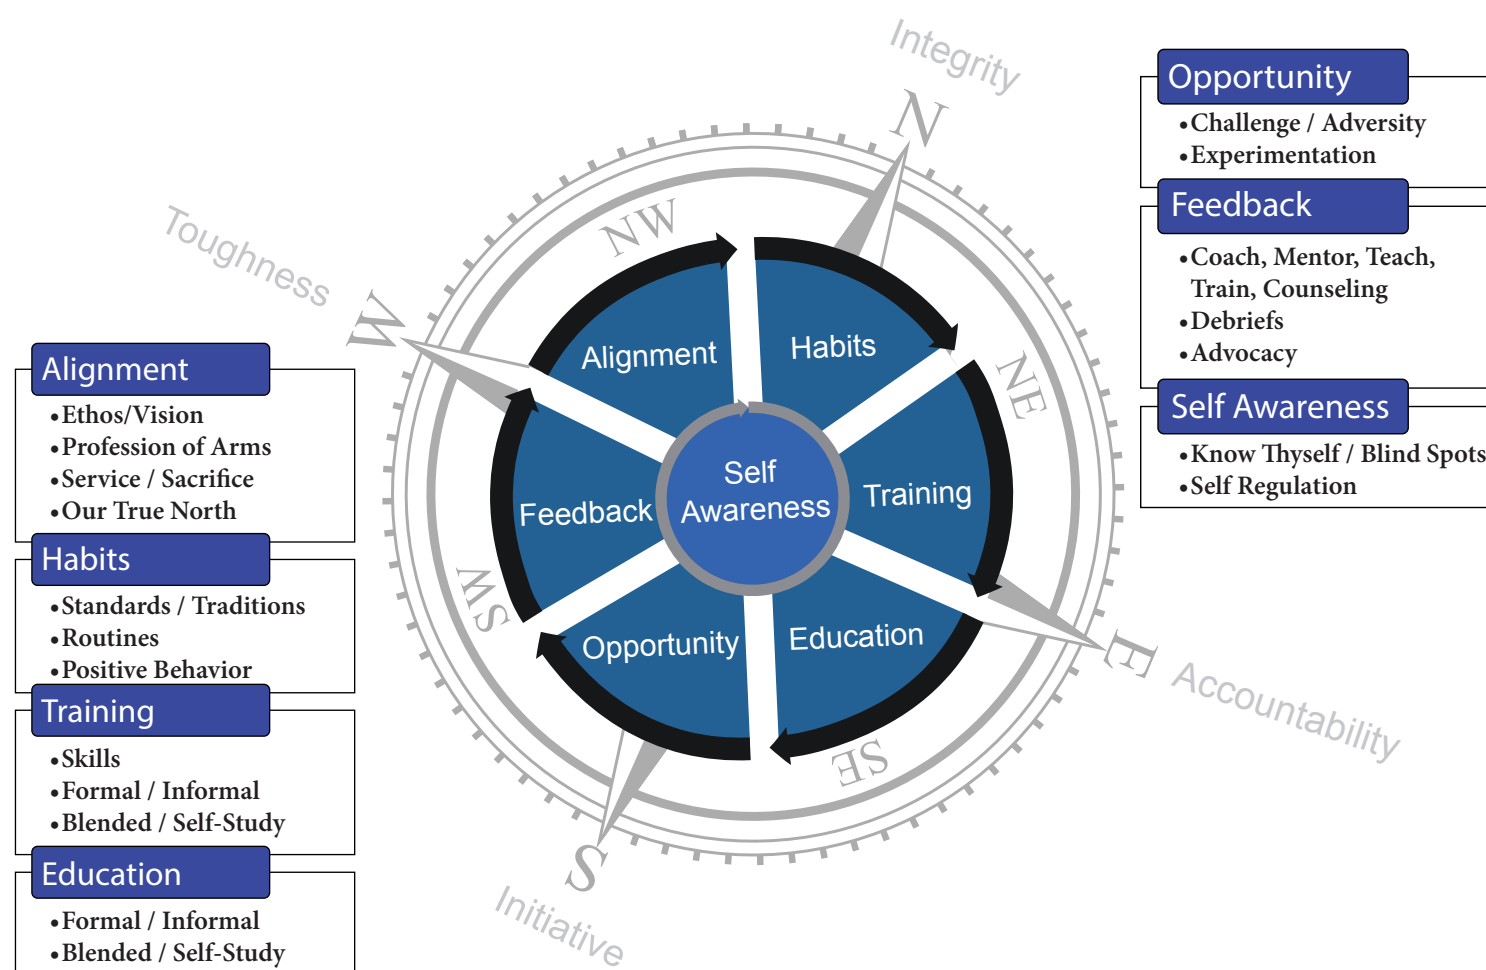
Alignment
• Ethos/Vision
• Profession of Arms
• Service / Sacrifice
• Our True North

Habits
• Standards / Traditions
• Routines
• Positive Behavior

Training
• Skills
• Formal / Informal
• Blended / Self-Study

Education
• Formal / Informal
• Blended / Self-Study

Integrity
N
NW
Toughness
W
NE
E
Accountability
SE
S
Initiative
SW

Alignment
Habits
Training
Education
Opportunity
Feedback
Self Awareness

Opportunity
• Challenge / Adversity
• Experimentation

Feedback
• Coach, Mentor, Teach, Train, Counseling
• Debriefs
• Advocacy

Self Awareness
• Know Thyself / Blind Spots
• Self Regulation